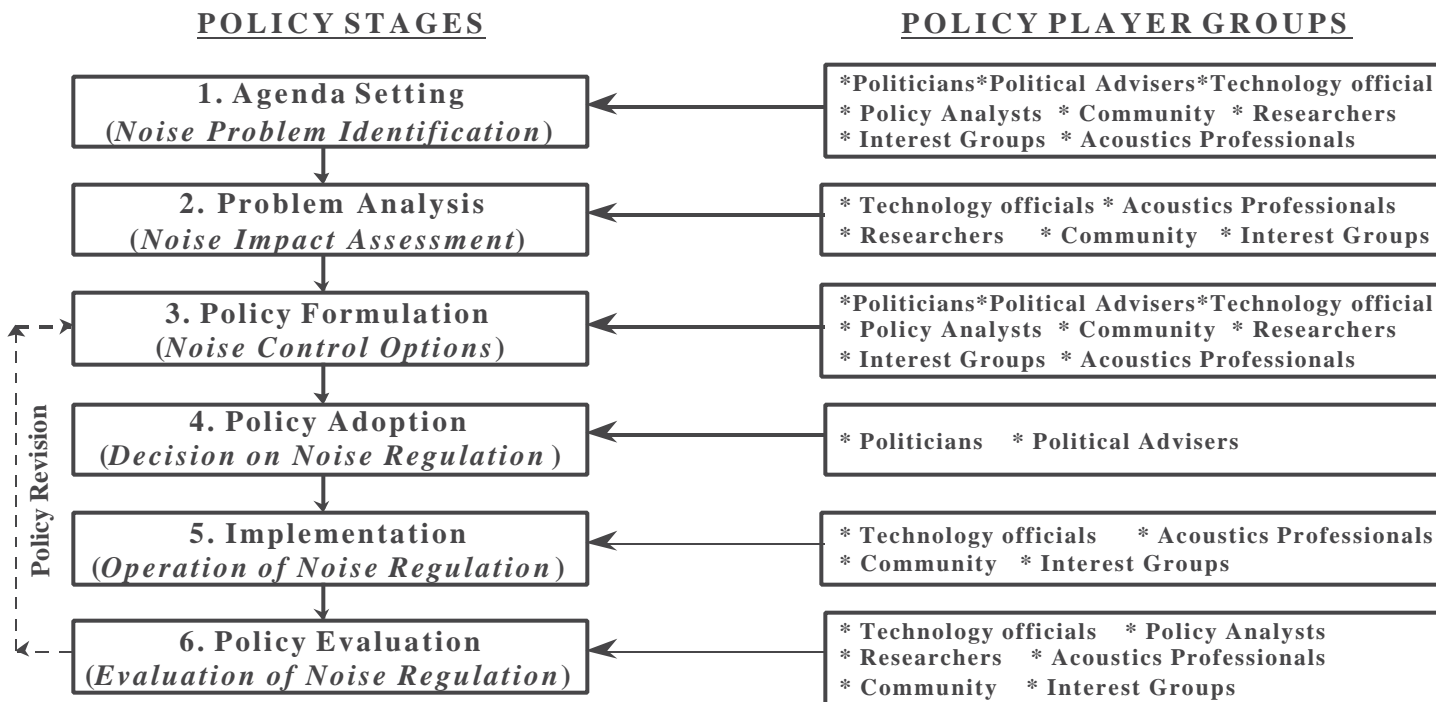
POLICY STAGES

POLICY PLAYER GROUPS

1. Agenda Setting
(Noise Problem Identification)

*Politicians*Political Advisers*Technology official
* Policy Analysts * Community * Researchers
* Interest Groups * Acoustics Professionals

2. Problem Analysis
(Noise Impact Assessment)

* Technology officials * Acoustics Professionals
* Researchers * Community * Interest Groups

3. Policy Formulation
(Noise Control Options)

*Politicians*Political Advisers*Technology official
* Policy Analysts * Community * Researchers
* Interest Groups * Acoustics Professionals

4. Policy Adoption
(Decision on Noise Regulation )

* Politicians * Political Advisers

5. Implementation
(Operation of Noise Regulation)

* Technology officials * Acoustics Professionals
* Community * Interest Groups

6. Policy Evaluation
(Evaluation of Noise Regulation)

* Technology officials * Policy Analysts
* Researchers * Acoustics Professionals
* Community * Interest Groups

Policy Revision